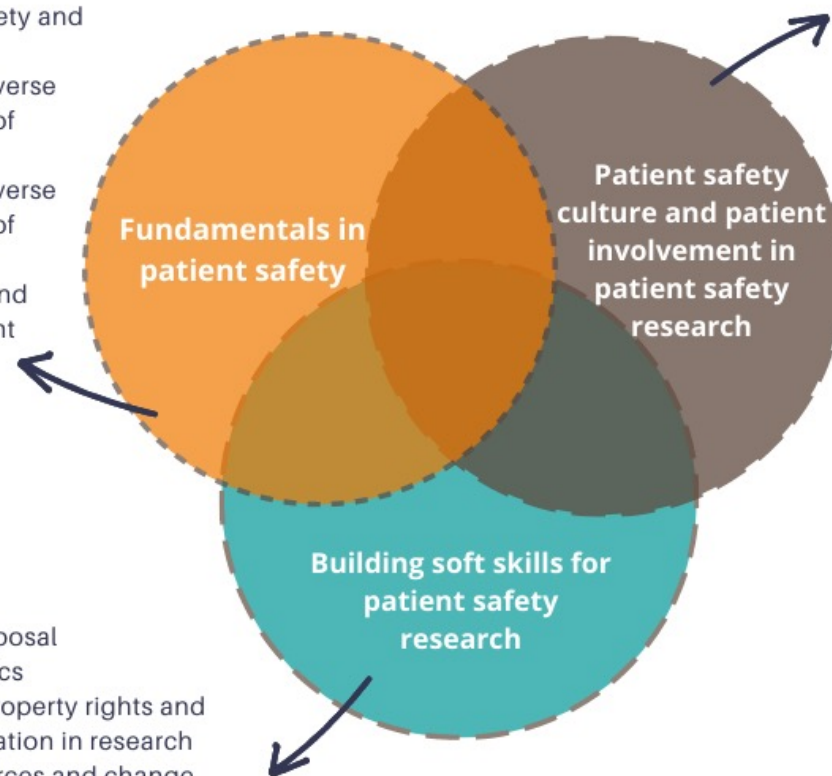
ety and

verse
of

verse
of

nd
nt

Fundamentals in patient safety

Patient safety culture and patient involvement in patient safety research

Building soft skills for patient safety research

posal
cs
operty rights and
ation in research
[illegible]